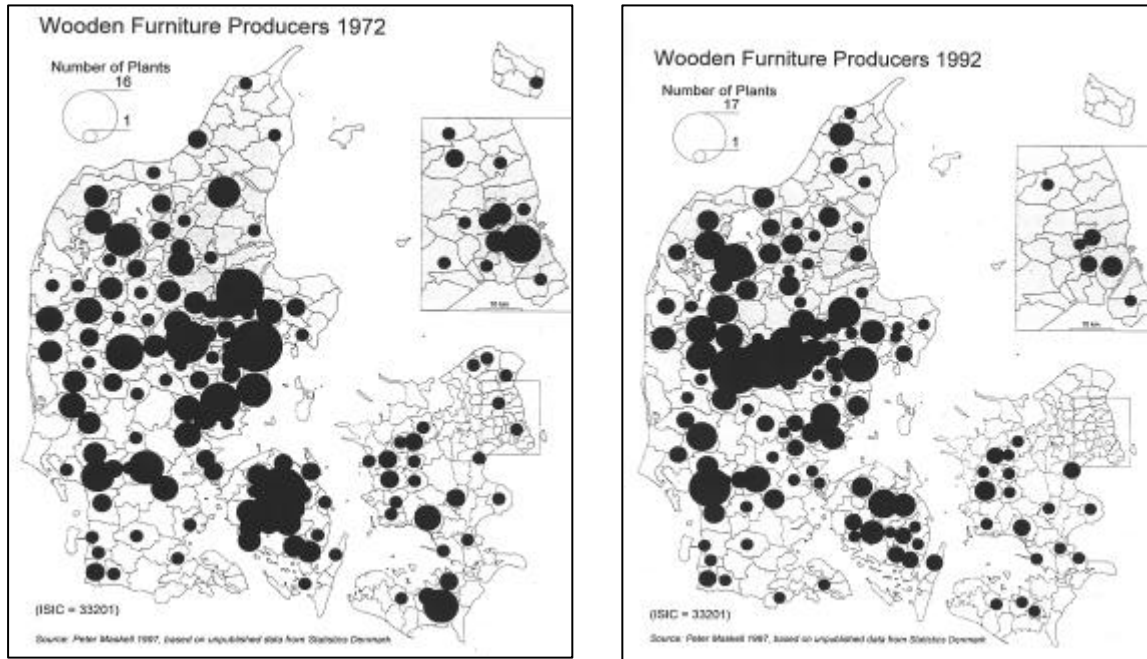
Wooden Furniture Producers 1972

Number of Plants
16
1

10 km

(ISIC = 33201)

Source: Peter Maskell 1997, based on unpublished data from Statistics Denmark

Wooden Furniture Producers 1992

Number of Plants
17
1

10 km

(ISIC = 33201)

Source: Peter Maskell 1997, based on unpublished data from Statistics Denmark